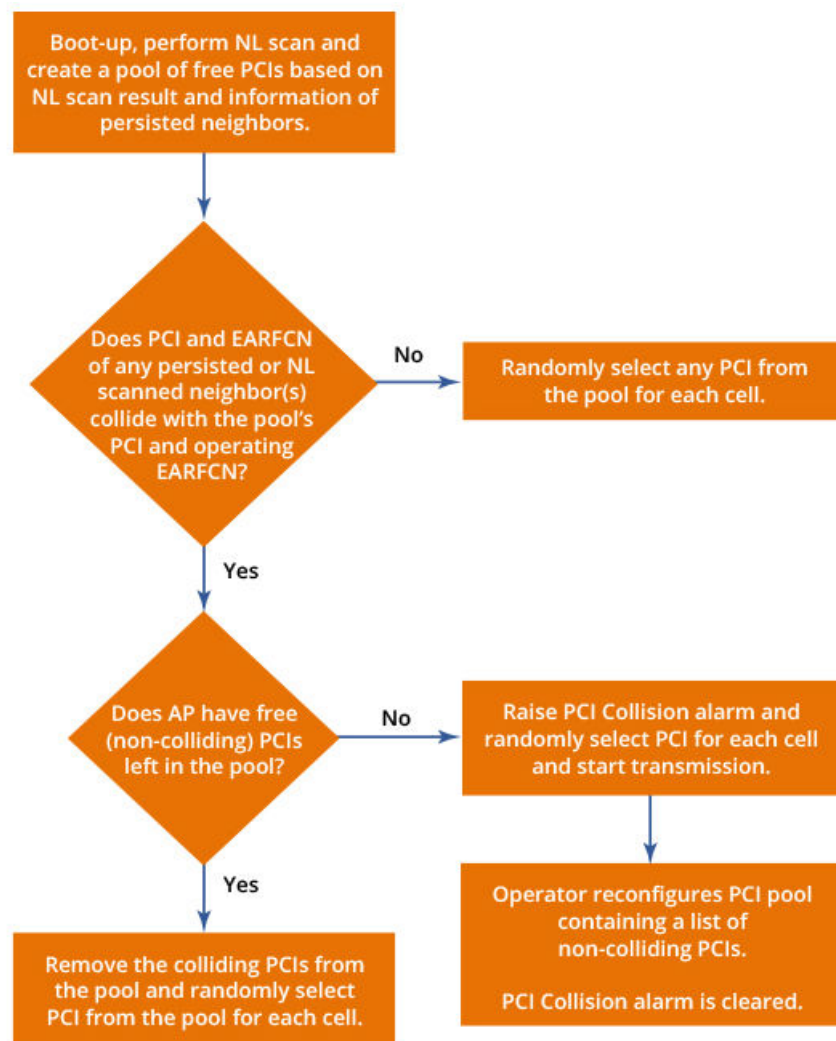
Boot-up, perform NL scan and create a pool of free PCIs based on NL scan result and information of persisted neighbors.

Does PCI and EARFCN of any persisted or NL scanned neighbor(s) collide with the pool's PCI and operating EARFCN?

No

Randomly select any PCI from the pool for each cell.

Yes

Does AP have free (non-colliding) PCIs left in the pool?

No

Raise PCI Collision alarm and randomly select PCI for each cell and start transmission.

Yes

Operator reconfigures PCI pool containing a list of non-colliding PCIs.

PCI Collision alarm is cleared.

Remove the colliding PCIs from the pool and randomly select PCI from the pool for each cell.